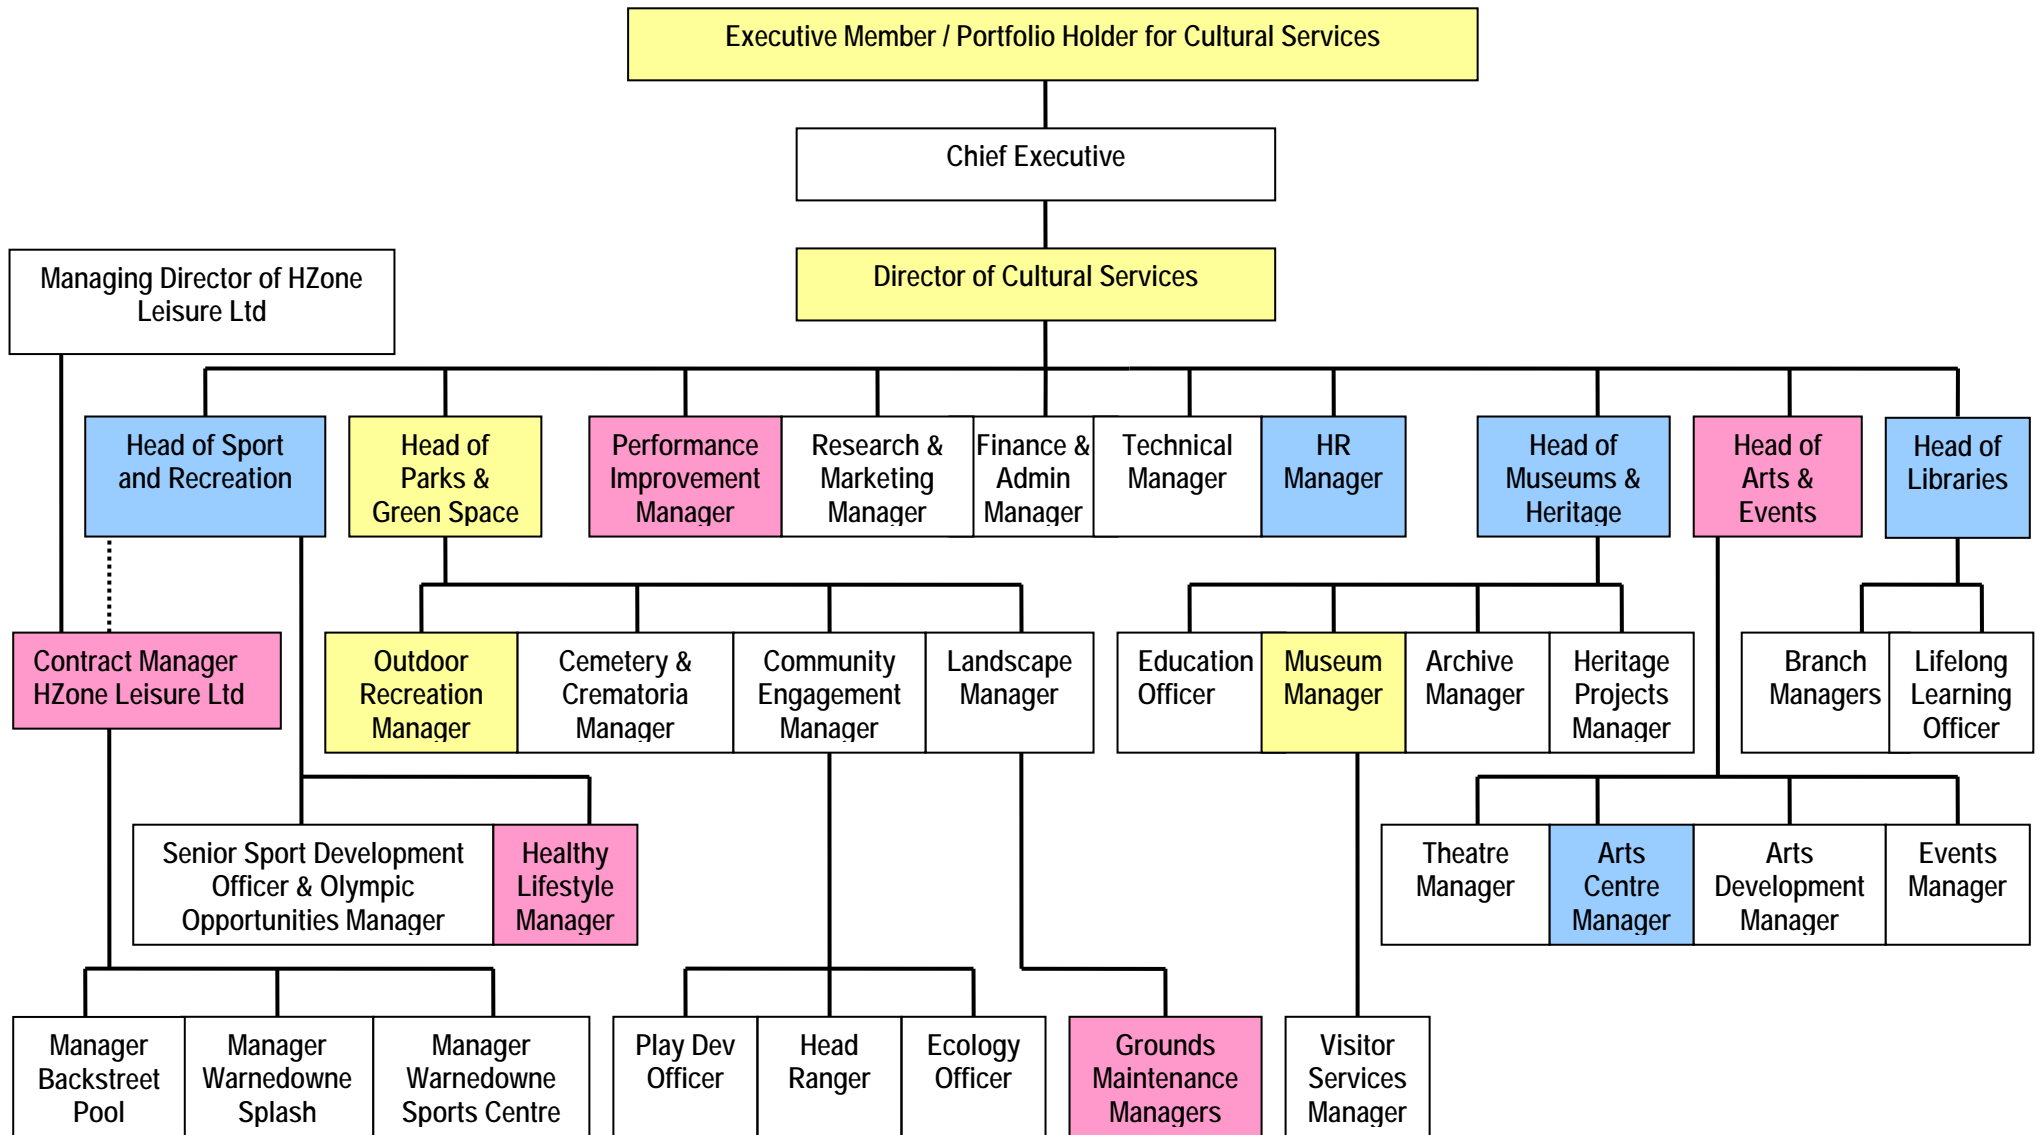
Executive Member / Portfolio Holder for Cultural Services

Chief Executive

Managing Director of HZone Leisure Ltd

Director of Cultural Services

Head of Sport and Recreation

Head of Parks & Green Space

Performance Improvement Manager

Research & Marketing Manager

Finance & Admin Manager

Technical Manager

HR Manager

Head of Museums & Heritage

Head of Arts & Events

Head of Libraries

Contract Manager HZone Leisure Ltd

Outdoor Recreation Manager

Cemetery & Crematoria Manager

Community Engagement Manager

Landscape Manager

Education Officer

Museum Manager

Archive Manager

Heritage Projects Manager

Branch Managers

Lifelong Learning Officer

Senior Sport Development Officer & Olympic Opportunities Manager

Healthy Lifestyle Manager

Theatre Manager

Arts Centre Manager

Arts Development Manager

Events Manager

Manager Backstreet Pool

Manager Warnedowne Splash

Manager Warnedowne Sports Centre

Play Dev Officer

Head Ranger

Ecology Officer

Grounds Maintenance Managers

Visitor Services Manager